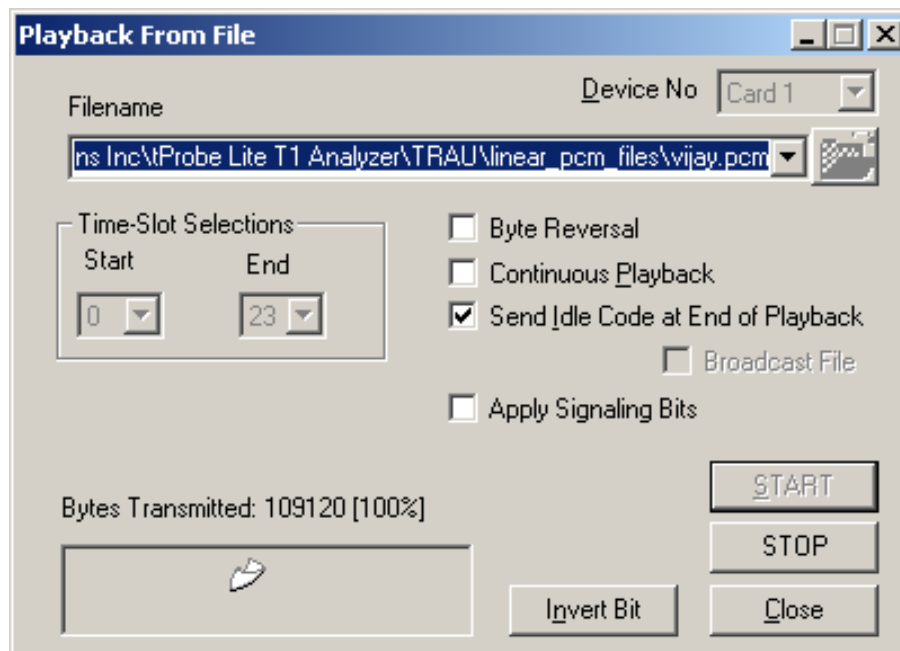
Playback From File

Device No
Card 1

Filename
ns Inc\tProbe Lite T1 Analyzer\TRAU\linear_pcm_files\vijay.pcm

Time-Slot Selections
Start
End
0
23

Byte Reversal
Continuous Playback
Send Idle Code at End of Playback
Broadcast File
Apply Signaling Bits

Bytes Transmitted: 109120 [100%]

START
STOP
Invert Bit
Close